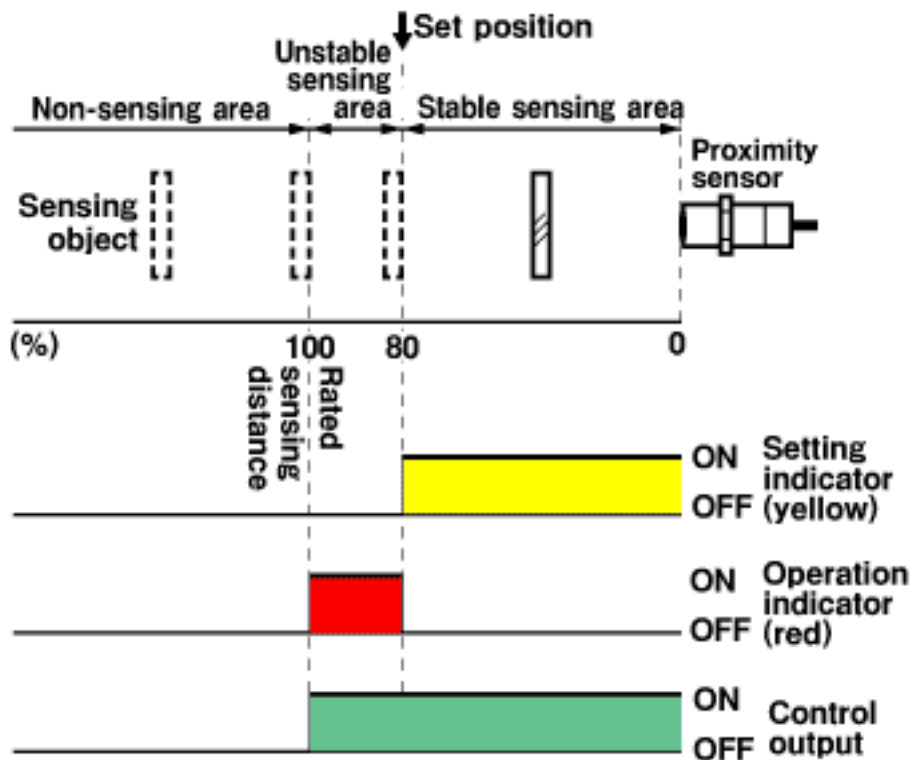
Set position

Non-sensing area

Unstable sensing area

Stable sensing area

Proximity sensor

Sensing object

(%)

100

80

0

Rated sensing distance

ON

OFF

Setting indicator (yellow)

ON

OFF

Operation indicator (red)

ON

OFF

Control output